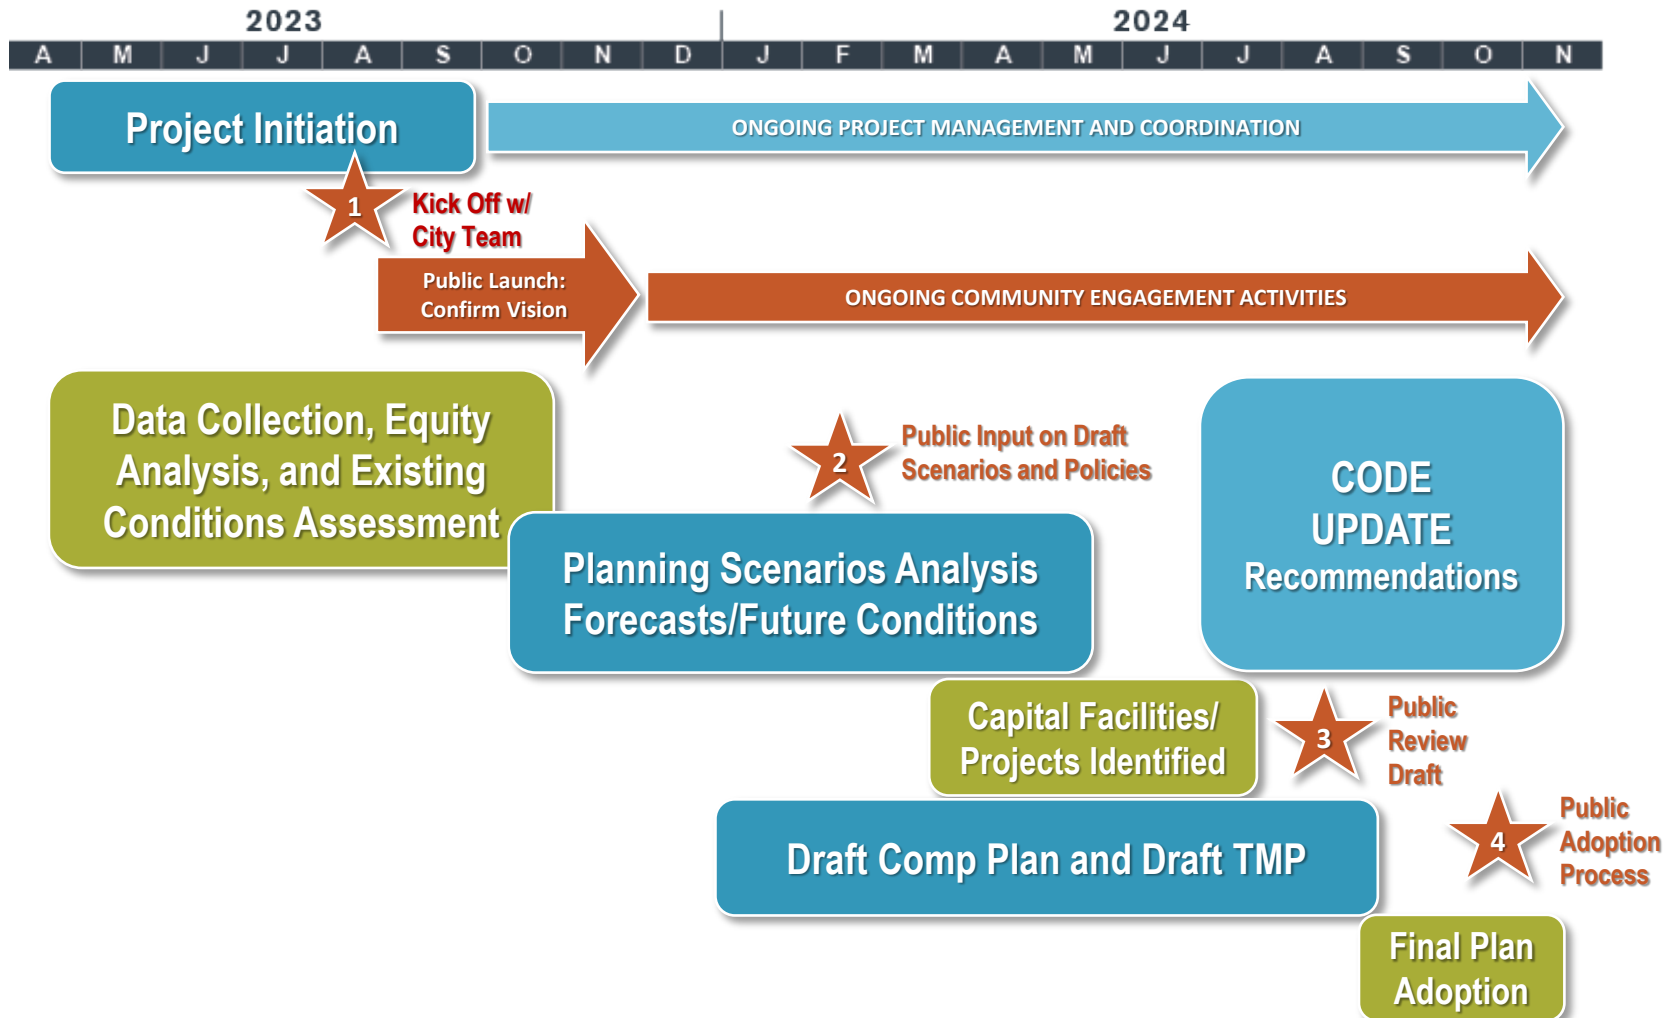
2023

2024

| A | M | J | J | A | S | O | N | D | J | F | M | A | M | J | J | A | S | O | N |
|---|---|---|---|---|---|---|---|---|---|---|---|---|---|---|---|---|---|---|---|

Project Initiation

ONGOING PROJECT MANAGEMENT AND COORDINATION

1 Kick Off w/ City Team

Public Launch: Confirm Vision

ONGOING COMMUNITY ENGAGEMENT ACTIVITIES

Data Collection, Equity Analysis, and Existing Conditions Assessment

2 Public Input on Draft Scenarios and Policies

CODE UPDATE Recommendations

Planning Scenarios Analysis Forecasts/Future Conditions

Capital Facilities/ Projects Identified

3 Public Review Draft

Draft Comp Plan and Draft TMP

4 Public Adoption Process

Final Plan Adoption